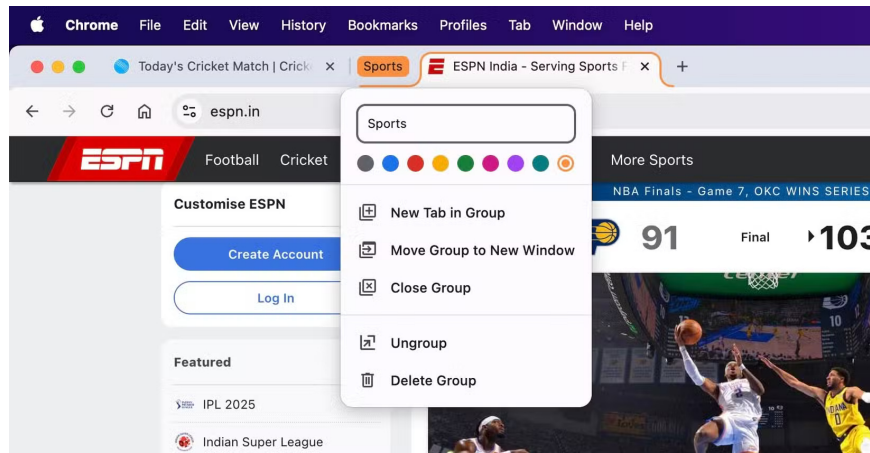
Chrome File Edit View History Bookmarks Profiles Tab Window Help

Today's Cricket Match | Crick ×
Sports
ESPN India - Serving Sports F ×
+

espn.in

ESPN Football Cricket More Sports

NBA Finals - Game 7, OKC WINS SERIES

91 Final 103

Customise ESPN

Create Account

Log In

Featured

IPL 2025

Indian Super League

Sports

New Tab in Group

Move Group to New Window

Close Group

Ungroup

Delete Group